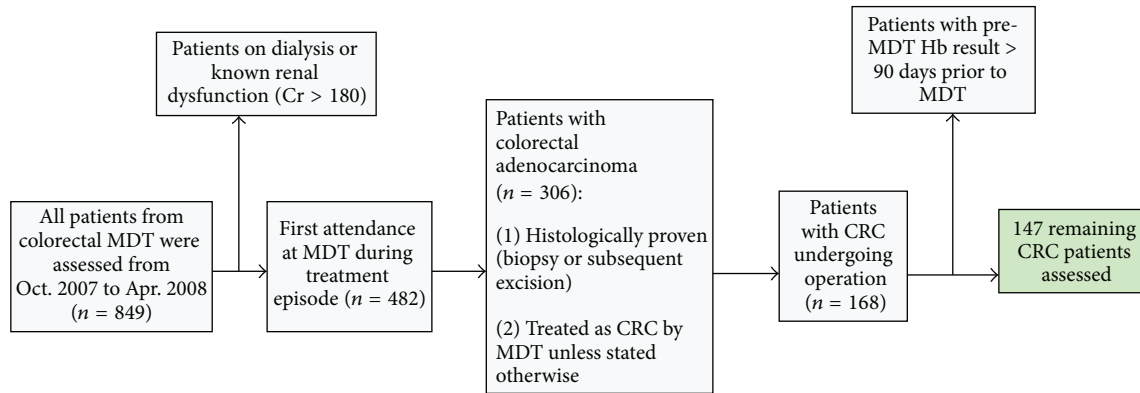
All patients from colorectal MDT were assessed from Oct. 2007 to Apr. 2008 ($n$ = 849)

Patients on dialysis or known renal dysfunction (Cr > 180)

First attendance at MDT during treatment episode ($n$ = 482)

Patients with colorectal adenocarcinoma ($n$ = 306):

(1) Histologically proven (biopsy or subsequent excision)

(2) Treated as CRC by MDT unless stated otherwise

Patients with CRC undergoing operation ($n$ = 168)

Patients with pre-MDT Hb result > 90 days prior to MDT

147 remaining CRC patients assessed